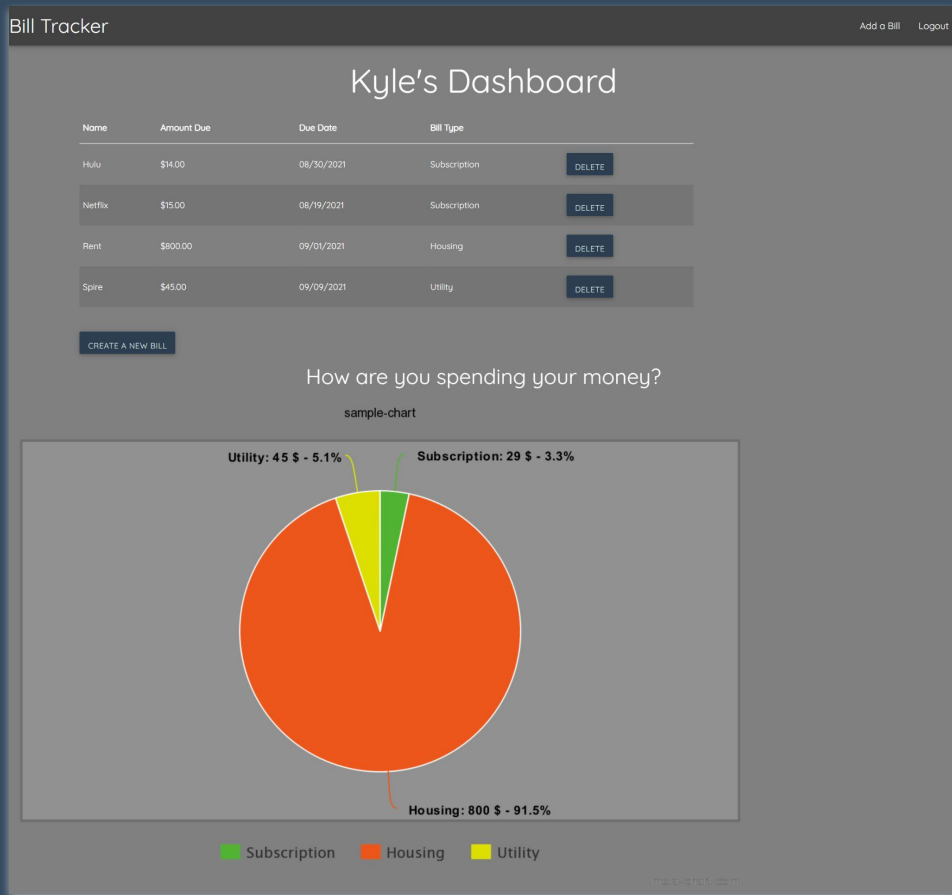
Bill Tracker

Add a Bill Logout

Kyle's Dashboard

| Name | Amount Due | Due Date | Bill Type | |
|---|---|---|---|---|
| Hulu | $14.00 | 08/30/2021 | Subscription | DELETE |
| Netflix | $15.00 | 08/19/2021 | Subscription | DELETE |
| Rent | $800.00 | 09/01/2021 | Housing | DELETE |
| Spire | $45.00 | 09/09/2021 | Utility | DELETE |

CREATE A NEW BILL

How are you spending your money?

sample-chart

Utility: 45 $ - 5.1%

Subscription: 29 $ - 3.3%

Housing: 800 $ - 91.5%

Subscription Housing Utility

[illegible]